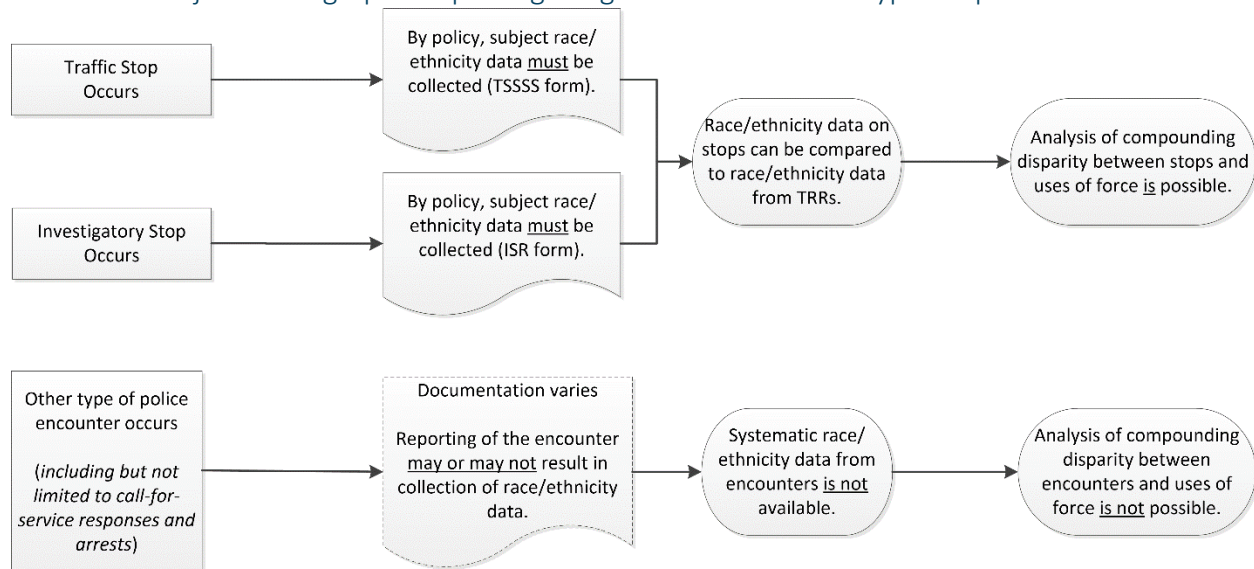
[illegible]

Traffic Stop Occurs

By policy, subject race/ ethnicity data must be collected (TSSSS form).

Investigatory Stop Occurs

By policy, subject race/ ethnicity data must be collected (ISR form).

Race/ethnicity data on stops can be compared to race/ethnicity data from TRRs.

Analysis of compounding disparity between stops and uses of force is possible.

Other type of police encounter occurs

(including but not limited to call-for-service responses and arrests)

Documentation varies

Reporting of the encounter may or may not result in collection of race/ethnicity data.

Systematic race/ ethnicity data from encounters is not available.

Analysis of compounding disparity between encounters and uses of force is not possible.